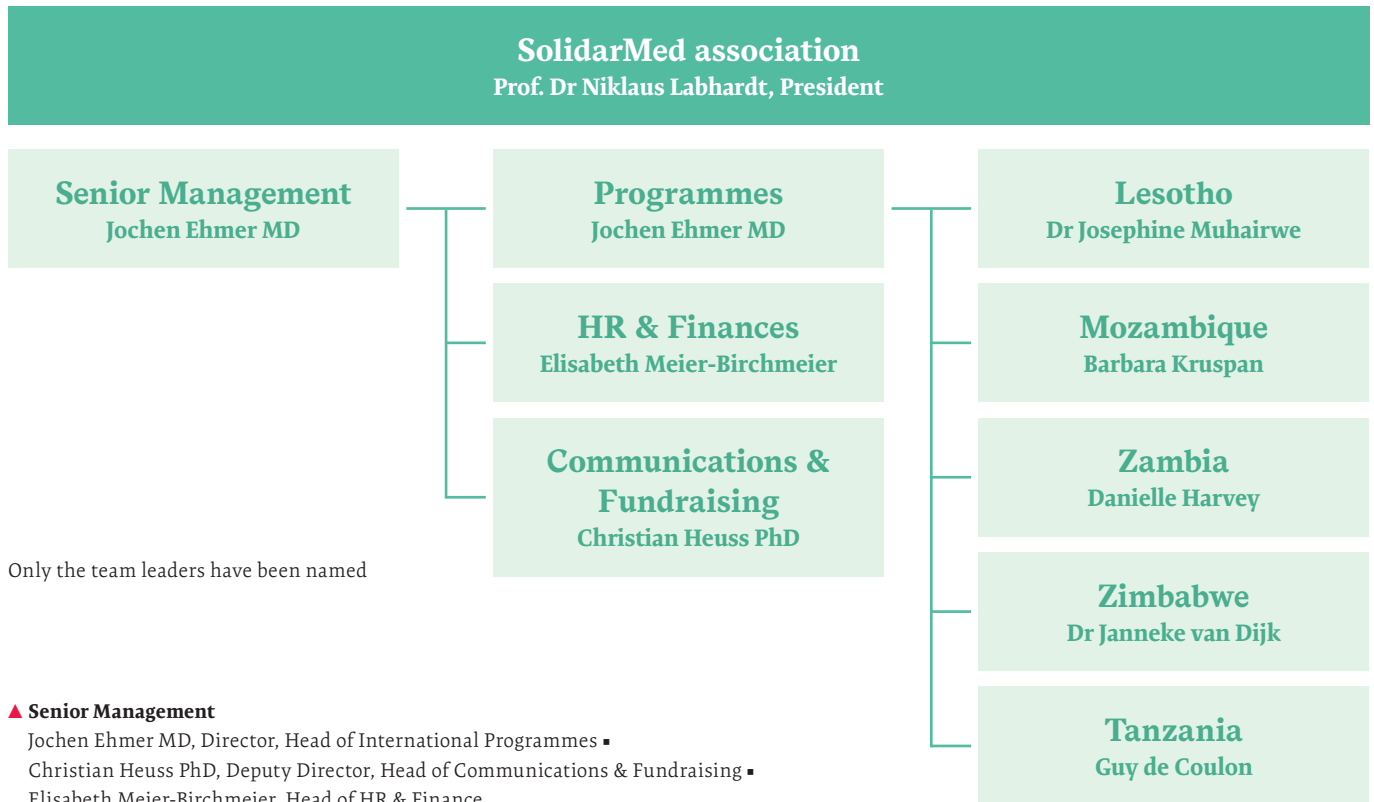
SolidarMed association
Prof. Dr Niklaus Labhardt, President

Senior Management
Jochen Ehmer MD

Programmes
Jochen Ehmer MD

HR & Finances
Elisabeth Meier-Birchmeier

Communications & Fundraising
Christian Heuss PhD

Lesotho
Dr Josephine Muhairwe

Mozambique
Barbara Kruspan

Zambia
Danielle Harvey

Zimbabwe
Dr Janneke van Dijk

Tanzania
Guy de Coulon

Only the team leaders have been named

▲ Senior Management
Jochen Ehmer MD, Director, Head of International Programmes ▪
Christian Heuss PhD, Deputy Director, Head of Communications & Fundraising ▪
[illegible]